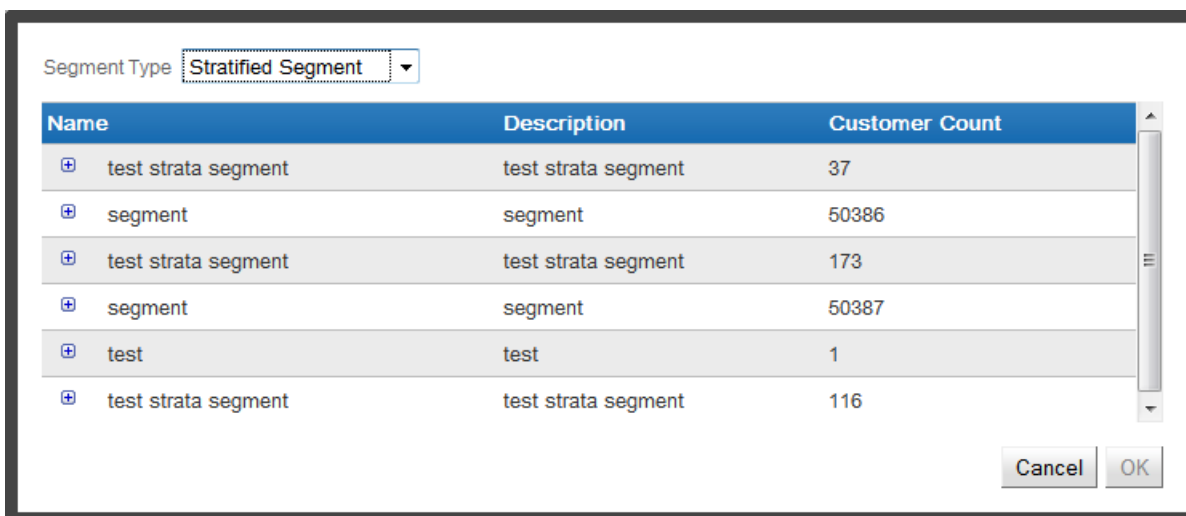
Segment Type Stratified Segment

| Name | Description | Customer Count |
|---|---|---|
| test strata segment | test strata segment | 37 |
| segment | segment | 50386 |
| test strata segment | test strata segment | 173 |
| segment | segment | 50387 |
| test | test | 1 |
| test strata segment | test strata segment | 116 |

Cancel OK